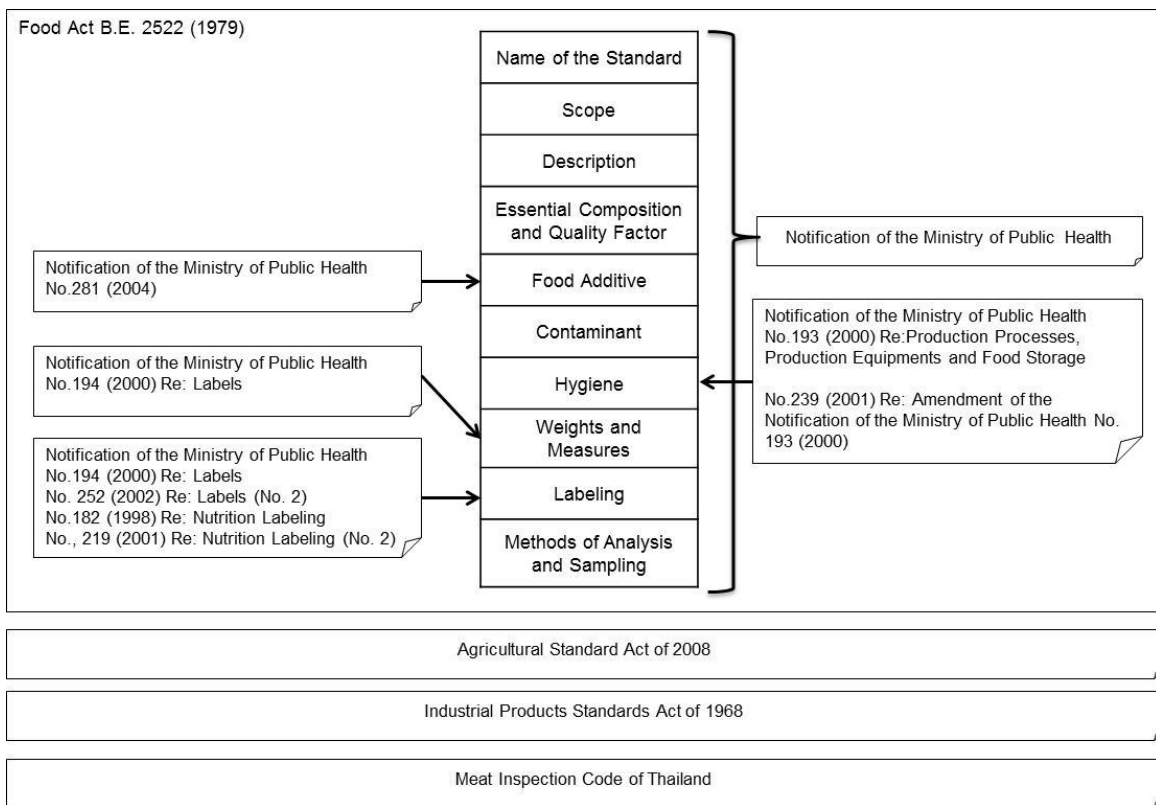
Food Act B.E. 2522 (1979)

Name of the Standard

Scope

Description

Essential Composition and Quality Factor

Food Additive

Contaminant

Hygiene

Weights and Measures

Labeling

Methods of Analysis and Sampling

Notification of the Ministry of Public Health

Notification of the Ministry of Public Health No.281 (2004)

Notification of the Ministry of Public Health No.194 (2000) Re: Labels

Notification of the Ministry of Public Health
No.194 (2000) Re: Labels
No. 252 (2002) Re: Labels (No. 2)
No.182 (1998) Re: Nutrition Labeling
No., 219 (2001) Re: Nutrition Labeling (No. 2)

Notification of the Ministry of Public Health No.193 (2000) Re:Production Processes, Production Equipments and Food Storage

No.239 (2001) Re: Amendment of the Notification of the Ministry of Public Health No. 193 (2000)

Agricultural Standard Act of 2008

Industrial Products Standards Act of 1968

Meat Inspection Code of Thailand